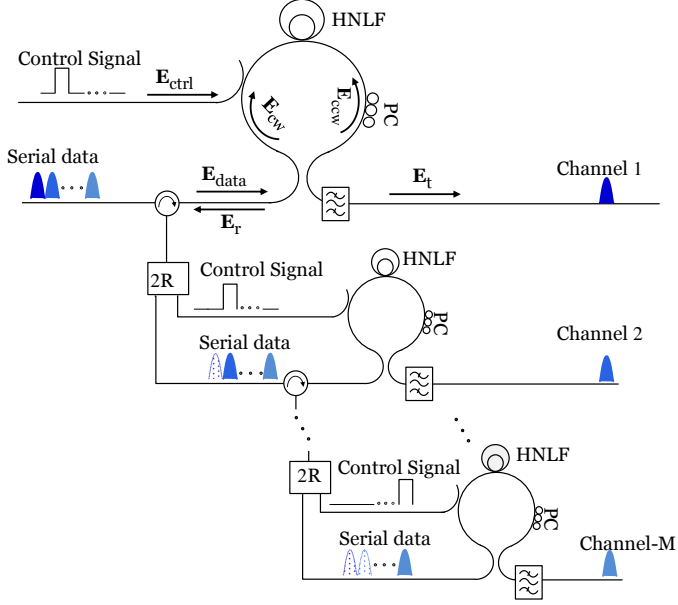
HNLF

Control Signal

$\mathbf{E}_{\text{ctrl}}$

$\mathbf{E}_{\text{cw}}$

$\mathbf{E}_{\text{ccw}}$

PC

Serial data

$\mathbf{E}_{\text{data}}$

$\mathbf{E}_{\text{t}}$

Channel 1

$\mathbf{E}_{\text{r}}$

2R

Control Signal

HNLF

PC

Serial data

Channel 2

HNLF

2R

Control Signal

PC

Serial data

Channel-M